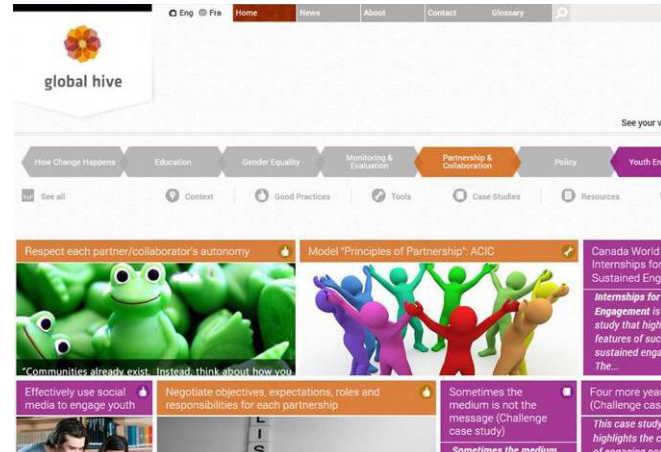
global hive

Eng Fra Home News About Contact Glossary

See your v

How Change Happens Education Gender Equality Monitoring & Evaluation Partnership & Collaboration Policy Youth En

See all Context Good Practices Tools Case Studies Resources

Respect each partner/collaborator's autonomy

"Communities already exist. Instead, think about how you

Model "Principles of Partnership": ACIC

Canada World Internships for Sustained Eng

Internships for Engagement is study that high features of suc sustained enga The...

Effectively use social media to engage youth

Negotiate objectives, expectations, roles and responsibilities for each partnership

Sometimes the medium is not the message (Challenge case study)

Sometimes the medium

Four more yea (Challenge cas

This case study highlights the c of engaging